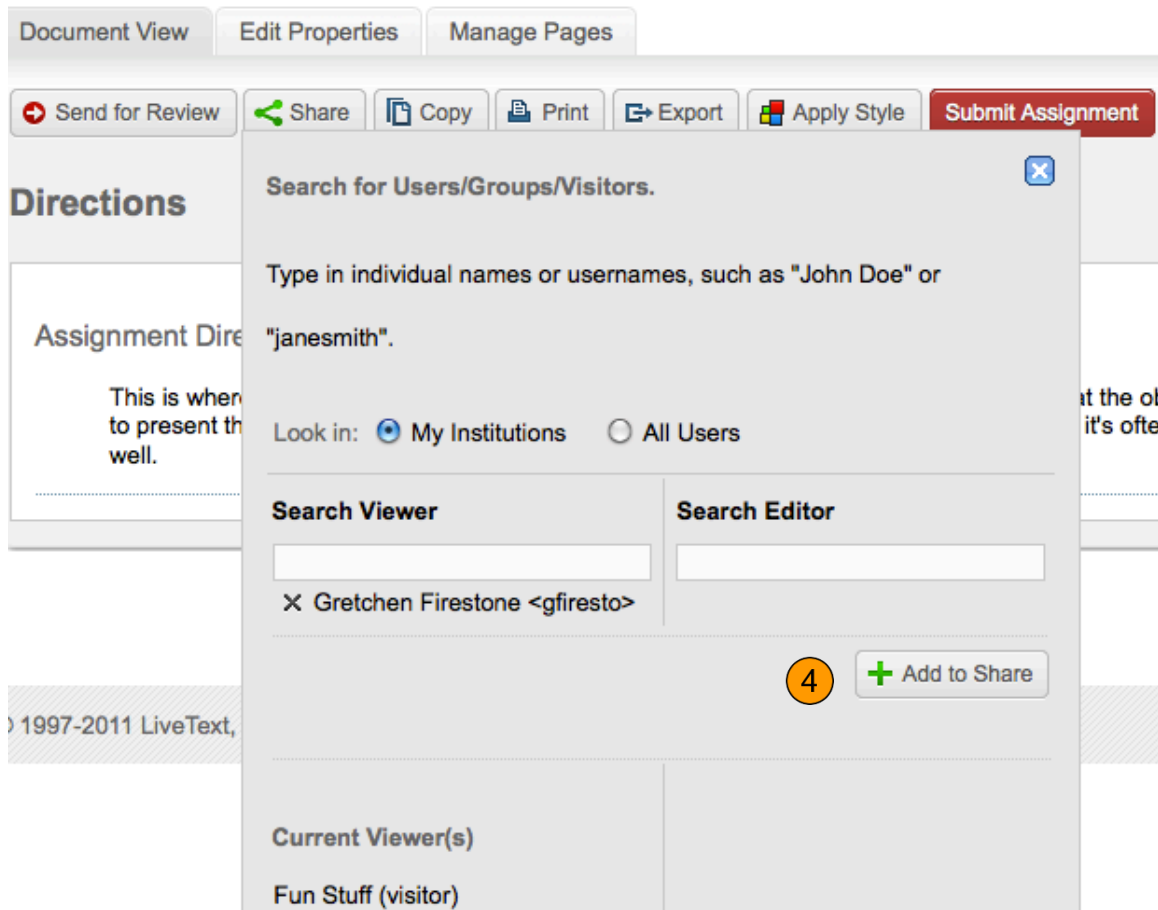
Document View | Edit Properties | Manage Pages

Send for Review | Share | Copy | Print | Export | Apply Style | Submit Assignment

Directions

Assignment Dire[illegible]

This is wher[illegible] to present th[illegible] well.

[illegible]at the ob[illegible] it's ofte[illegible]

) 1997-2011 LiveText, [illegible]

Search for Users/Groups/Visitors.

Type in individual names or usernames, such as "John Doe" or "janesmith".

Look in: My Institutions All Users

Search Viewer

× Gretchen Firestone <gfiresto>

Search Editor

4

Add to Share

Current Viewer(s)

Fun Stuff (visitor)